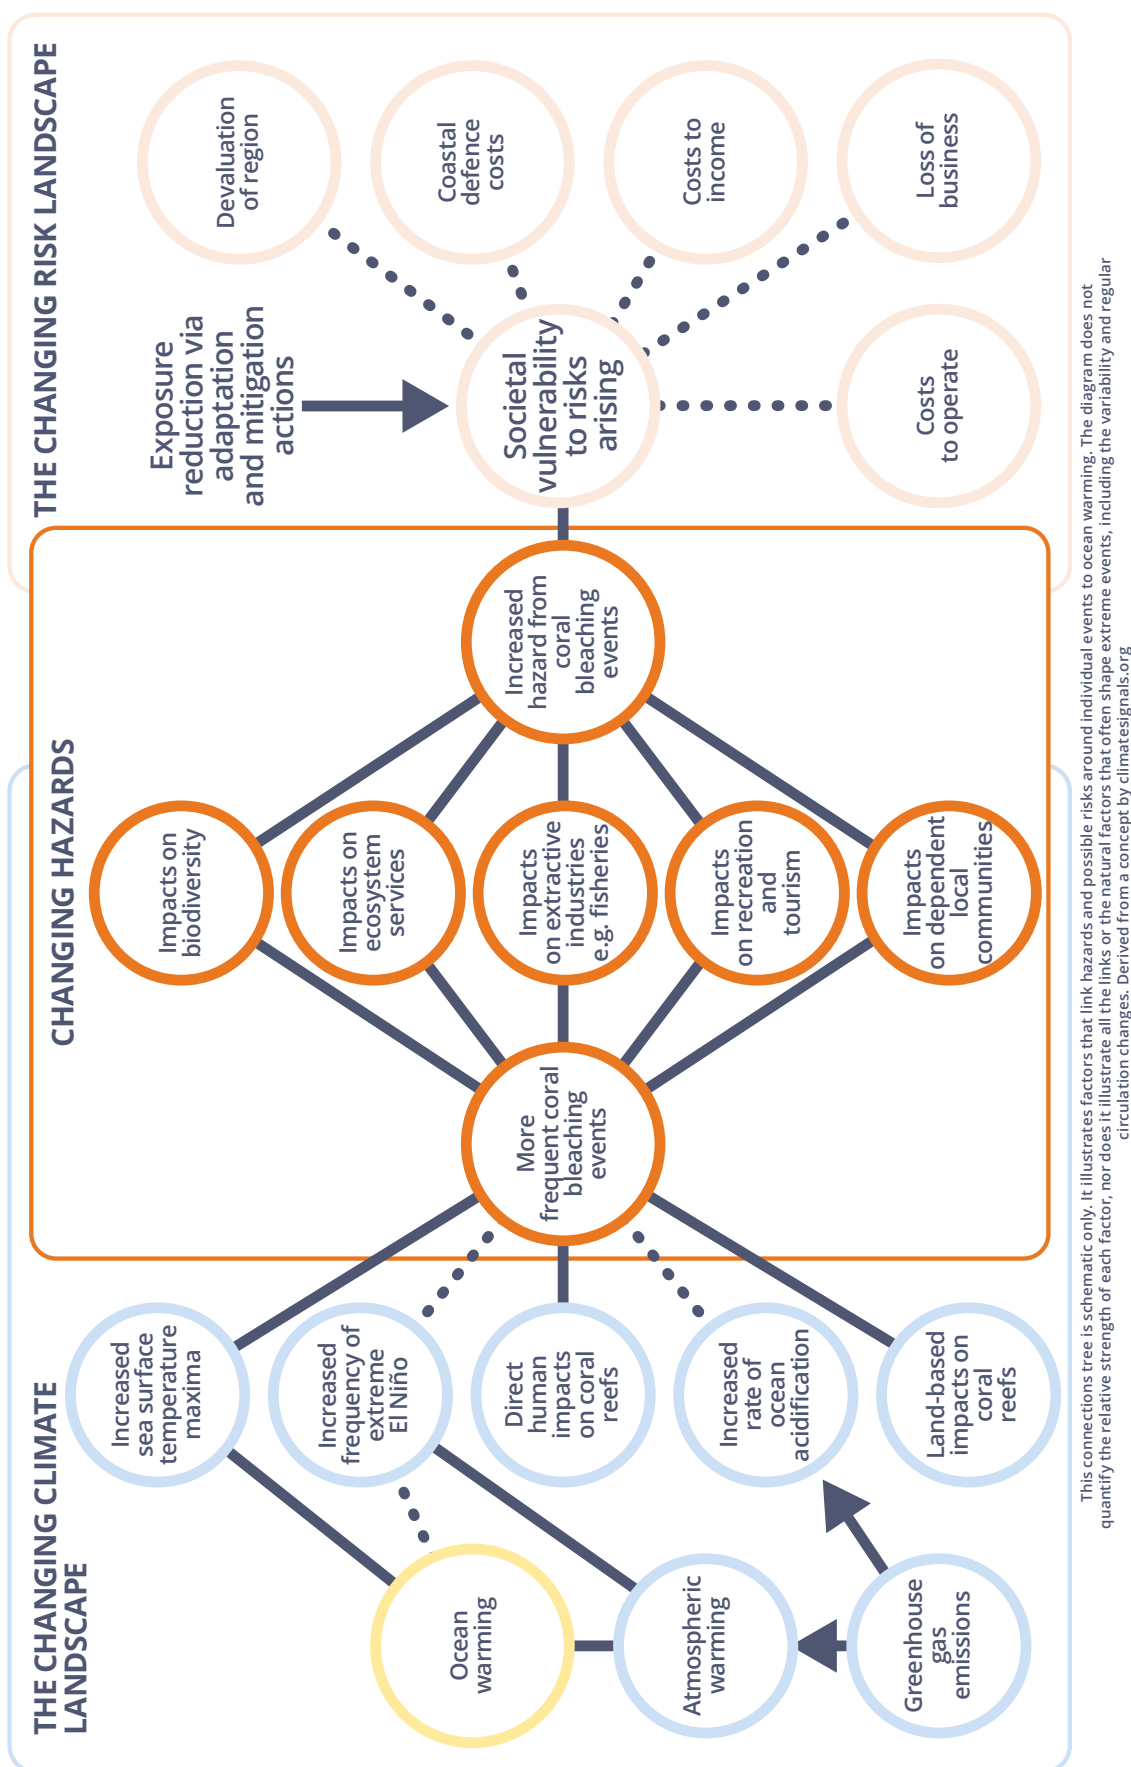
THE CHANGING RISK LANDSCAPE

Devaluation of region

Coastal defence costs

Costs to income

Loss of business

Exposure reduction via adaptation and mitigation actions

Societal vulnerability to risks arising

Costs to operate

CHANGING HAZARDS

Increased hazard from coral bleaching events

Impacts on biodiversity

Impacts on ecosystem services

Impacts on extractive industries e.g. fisheries

Impacts on recreation and tourism

Impacts on dependent local communities

More frequent coral bleaching events

THE CHANGING CLIMATE LANDSCAPE

Increased sea surface temperature maxima

Increased frequency of extreme El Niño

Direct human impacts on coral reefs

Increased rate of ocean acidification

Land-based impacts on coral reefs

Ocean warming

Atmospheric warming

Greenhouse gas emissions

This connections tree is schematic only. It illustrates factors that link hazards and possible risks around individual events to ocean warming. The diagram does not quantify the relative strength of each factor, nor does it illustrate all the links or the natural factors that often shape extreme events, including the variability and regular circulation changes. Derived from a concept by climatesignals.org